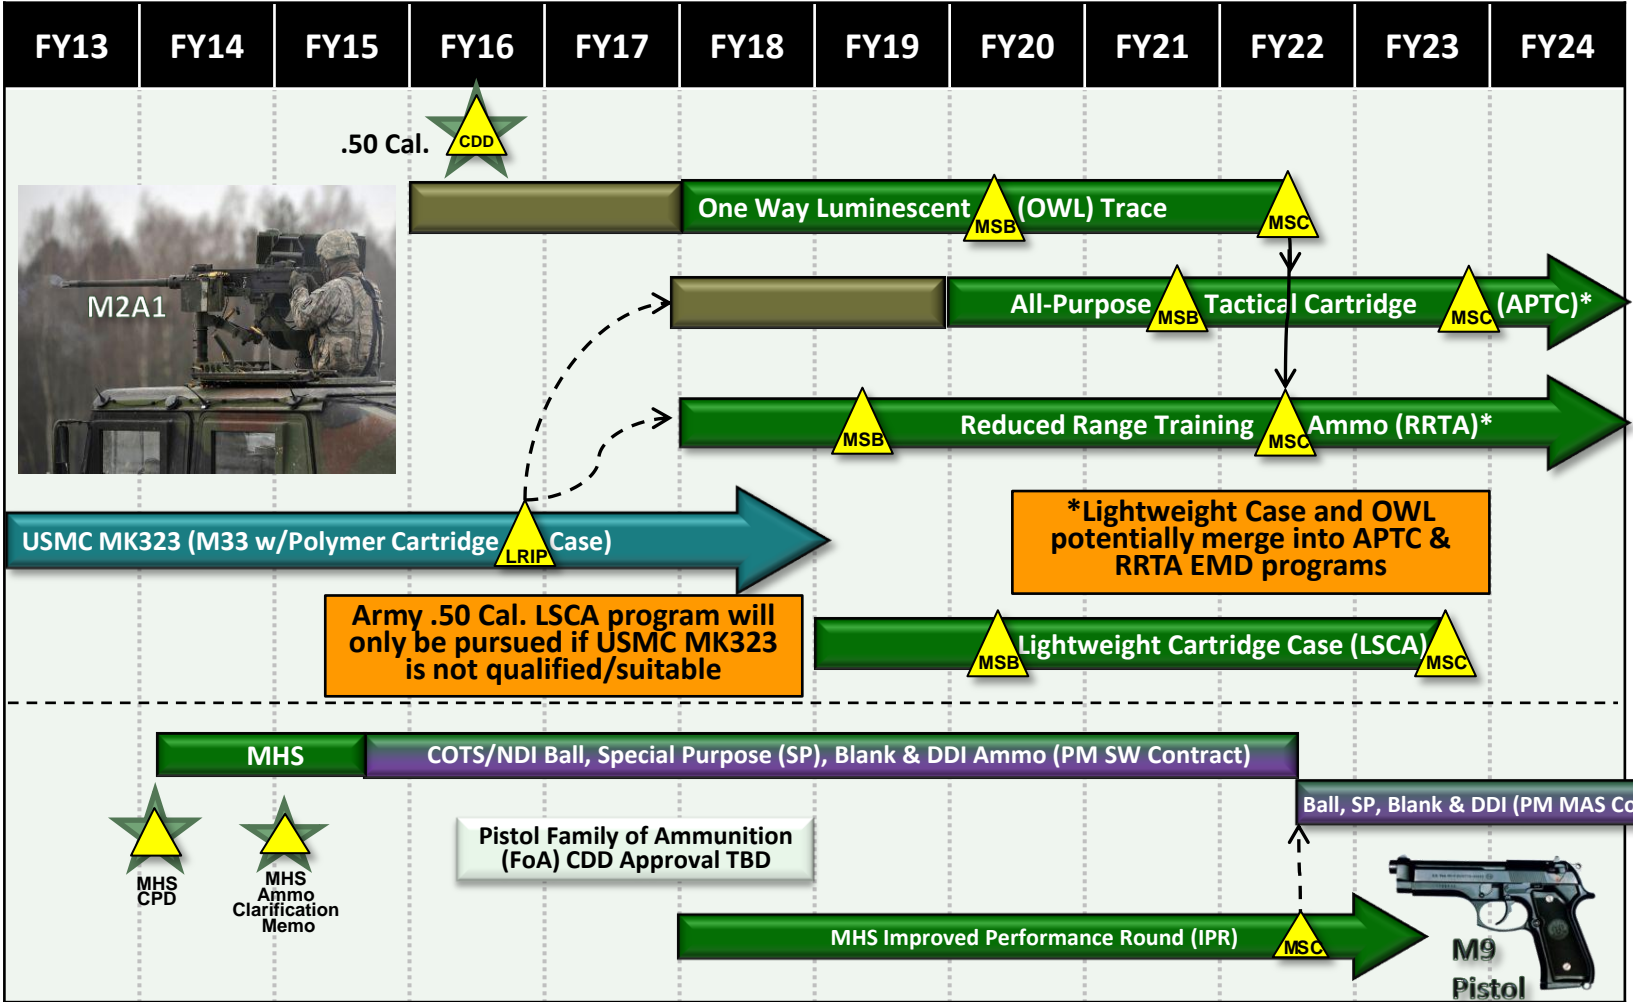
FY13 FY14 FY15 FY16 FY17 FY18 FY19 FY20 FY21 FY22 FY23 FY24

.50 Cal. CDD

M2A1

One Way Luminescent MSB (OWL) Trace MSC

All-Purpose MSB Tactical Cartridge MSC (APTC)*

MSB Reduced Range Training MSC Ammo (RRTA)*

USMC MK323 (M33 w/Polymer Cartridge LRIP Case)

*Lightweight Case and OWL potentially merge into APTC & RRTA EMD programs

Army .50 Cal. LSCA program will only be pursued if USMC MK323 is not qualified/suitable

MSB Lightweight Cartridge Case (LSCA) MSC

MHS

COTS/NDI Ball, Special Purpose (SP), Blank & DDI Ammo (PM SW Contract)

Ball, SP, Blank & DDI (PM MAS Co

MHS CPD

MHS Ammo Clarification Memo

Pistol Family of Ammunition (FoA) CDD Approval TBD

MHS Improved Performance Round (IPR) MSC

M9 Pistol